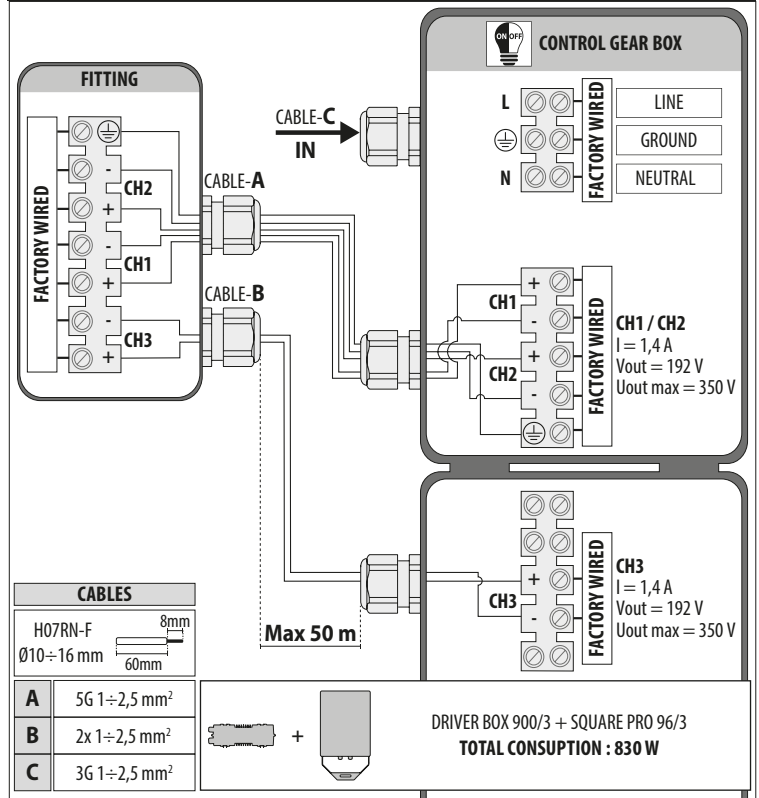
CONTROL GEAR BOX

ON OFF

FITTING

CABLE-C
IN

L
FACTORY WIRED
LINE
GROUND
N
NEUTRAL

FACTORY WIRED
-
CH2
+
-
CH1
+
-
CH3
+

CABLE-A
CABLE-B

+
CH1
-
+
CH2
-
FACTORY WIRED
CH1 / CH2
I = 1,4 A
Vout = 192 V
Uout max = 350 V

+
CH3
-
FACTORY WIRED
CH3
I = 1,4 A
Vout = 192 V
Uout max = 350 V

Max 50 m

| CABLES | |
|---|---|
| H07RN-F Ø10÷16 mm 8mm 60mm | |
| A | 5G 1÷2,5 mm$^2$ |
| B | 2x 1÷2,5 mm$^2$ |
| C | 3G 1÷2,5 mm$^2$ |

+

DRIVER BOX 900/3 + SQUARE PRO 96/3
TOTAL CONSUPTION : 830 W